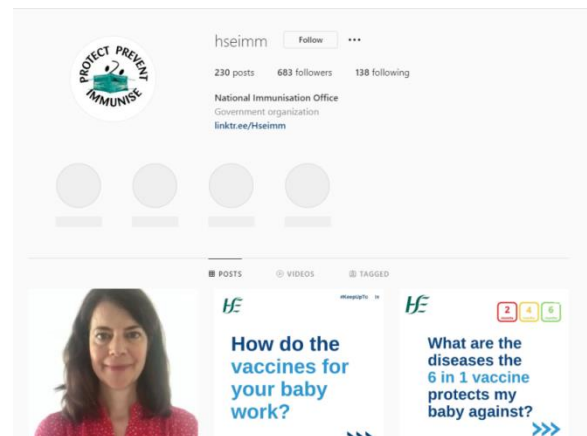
PROTECT PREVENT IMMUNISE

hseimm Follow •••

230 posts 683 followers 138 following

National Immunisation Office
Government organization
linktr.ee/Hseimm

POSTS VIDEOS TAGGED

HSE #KeepUpTo

How do the vaccines for your baby work?

HSE 2 4 6

What are the diseases the 6 in 1 vaccine protects my baby against?